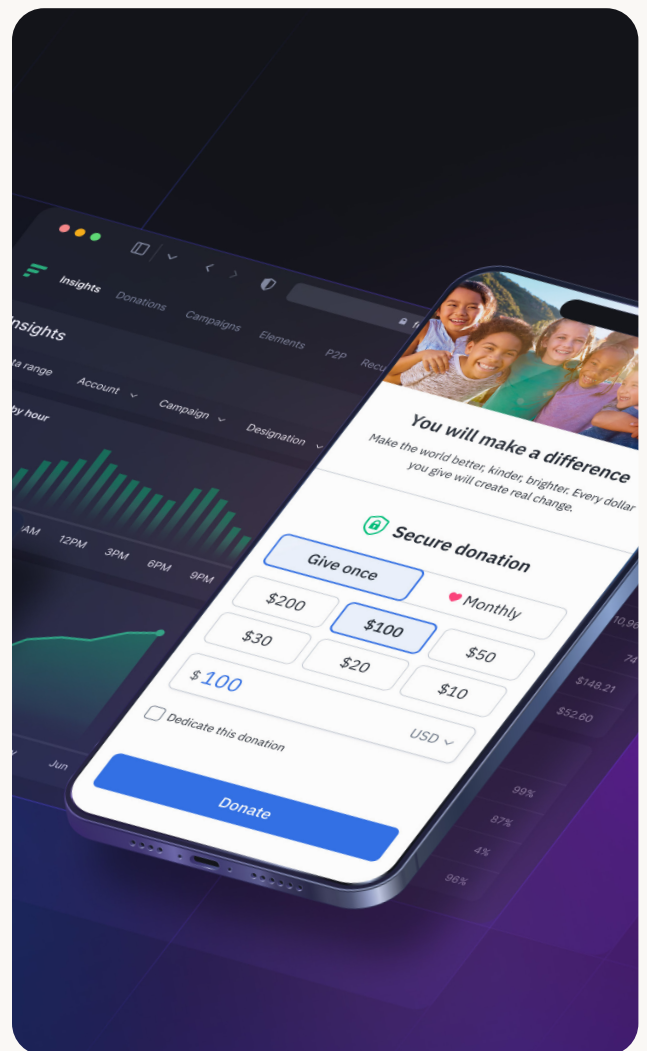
Insights Donations Campaigns Elements P2P Recu

Insights

ta range Account Campaign Designation

by hour

AM 12PM 3PM 6PM 9PM

Jun

You will make a difference

Make the world better, kinder, brighter. Every dollar you give will create real change.

Secure donation

Give once

Monthly

$200

$100

$30

$50

$20

$10

$ 100

Dedicate this donation

USD

Donate

10,9

74

$148.21

$52.60

99%

87%

4%

96%